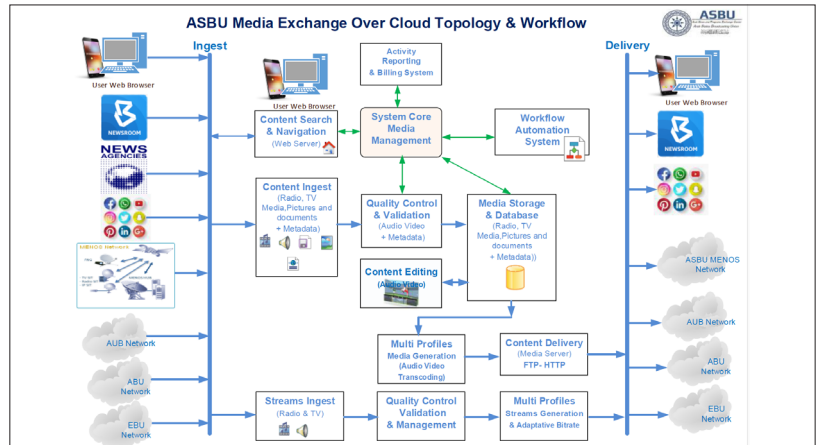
ASBU Media Exchange Over Cloud Topology & Workflow

ASBU

Ingest

Delivery

User Web Browser

NEWSROOM

NEWS AGENCIES

MENOS Network

AUB Network

ABU Network

EBU Network

User Web Browser

Activity Reporting & Billing System

Content Search & Navigation (Web Server)

System Core Media Management

Workflow Automation System

Content Ingest (Radio, TV Media,Pictures and documents + Metadata)

Quality Control & Validation (Audio Video + Metadata)

Media Storage & Database (Radio, TV Media,Pictures and documents + Metadata))

Content Editing (Audio Video)

Multi Profiles Media Generation (Audio Video Transcoding)

Content Delivery (Media Server) FTP- HTTP

Streams Ingest (Radio & TV)

Quality Control Validation & Management

Multi Profiles Streams Generation & Adaptative Bitrate

User Web Browser

NEWSROOM

ASBU MENOS Network

AUB Network

ABU Network

EBU Network